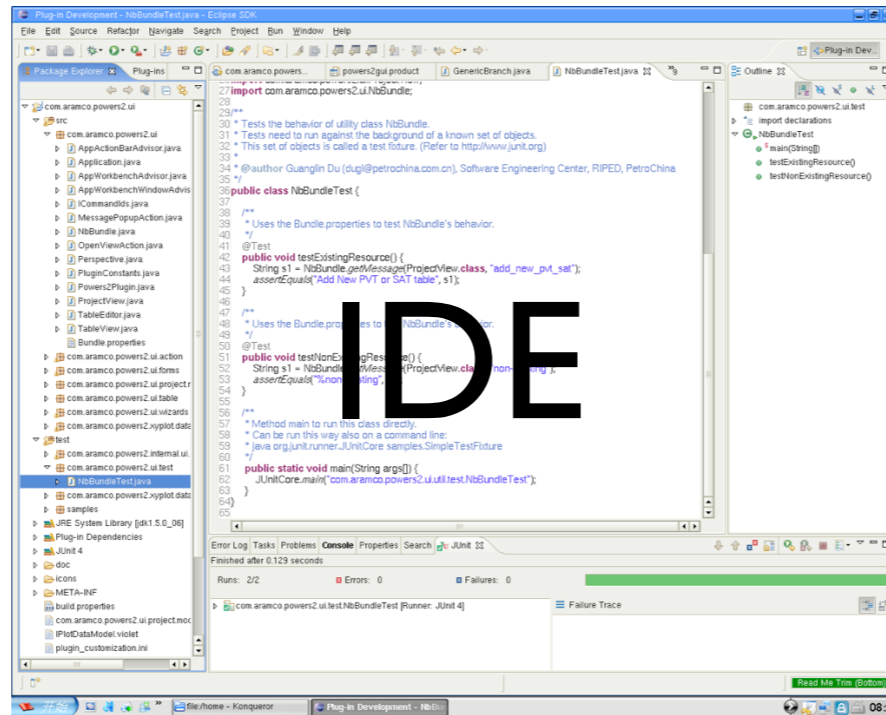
Plug-in Development - NbBundleTest.java - Eclipse SDK

File Edit Source Refactor Navigate Search Project Run Window Help

Plug-in Dev...

Package Explorer Plug-ins

com.aramco.powers2.ui
src
com.aramco.powers2.ui
AppActionBarAdvisor.java
Application.java
AppWorkbenchAdvisor.java
AppWorkbenchWindowAdvis
ICommandIds.java
MessagePopupAction.java
NbBundle.java
OpenViewAction.java
Perspective.java
PluginConstants.java
Powers2Plugin.java
ProjectView.java
TableEditor.java
TableView.java
Bundle.properties
com.aramco.powers2.ui.action
com.aramco.powers2.ui.forms
com.aramco.powers2.ui.project.r
com.aramco.powers2.ui.table
com.aramco.powers2.ui.wizards
com.aramco.powers2.xyplot.data
test
com.aramco.powers2.internal.ui.
com.aramco.powers2.ui.test
NbBundleTest.java
com.aramco.powers2.xyplot.data
samples
JRE System Library [jdk1.5.0_06]
Plug-in Dependencies
JUnit 4
doc
icons
META-INF
build.properties
com.aramco.powers2.ui.project.moc
IPlotDataModel.violet
plugin_customization.ini

com.aramco.powers... powers2gui.product GenericBranch.java NbBundleTest.java

27 import com.aramco.powers2.ui.NbBundle;
28
29 /**
30 * Tests the behavior of utility class NbBundle.
31 * Tests need to run against the background of a known set of objects.
32 * This set of objects is called a test fixture. (Refer to http://www.junit.org)
33 *
34 * @author Guanglin Du (dugl@petrochina.com.cn), Software Engineering Center, RIPED, PetroChina
35 */
36 public class NbBundleTest {
37
38 /**
39 * Uses the Bundle.properties to test NbBundle's behavior.
40 */
41 @Test
42 public void testExistingResource() {
43 String s1 = NbBundle.getMessage(ProjectView.class, "add_new_pvt_sat");
44 assertEquals("Add New PVT or SAT table", s1);
45 }
46
47 /**
48 * Uses the Bundle.prope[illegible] to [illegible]NbBundle's behavior.
49 */
50 @Test
51 public void testNonExi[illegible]Resou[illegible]() {
52 String s1 = NbBundle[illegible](ProjectView.cla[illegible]"non-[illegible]");
53 assertEquals("%non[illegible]ting", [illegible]
54 }
55
56 /**
57 * Method main to run this class directly.
58 * Can be run this way also on a command line:
59 * java org.junit.runner.JUnitCore samples.SimpleTestFixture
60 */
61 public static void main(String args[]) {
62 JUnitCore.main("com.aramco.powers2.ui.util.test.NbBundleTest");
63 }
64 }
65

IDE

Outline
com.aramco.powers2.ui.test
import declarations
NbBundleTest
main(String[])
testExistingResource()
testNonExistingResource()

Error Log Tasks Problems Console Properties Search JUnit
Finished after 0.129 seconds
Runs: 2/2 Errors: 0 Failures: 0
com.aramco.powers2.ui.test.NbBundleTest [Runner: JUnit 4]
Failure Trace

Read Me Trim (Bottom)

开始 file:/home - Konqueror Plug-in Development - NbBu 08: